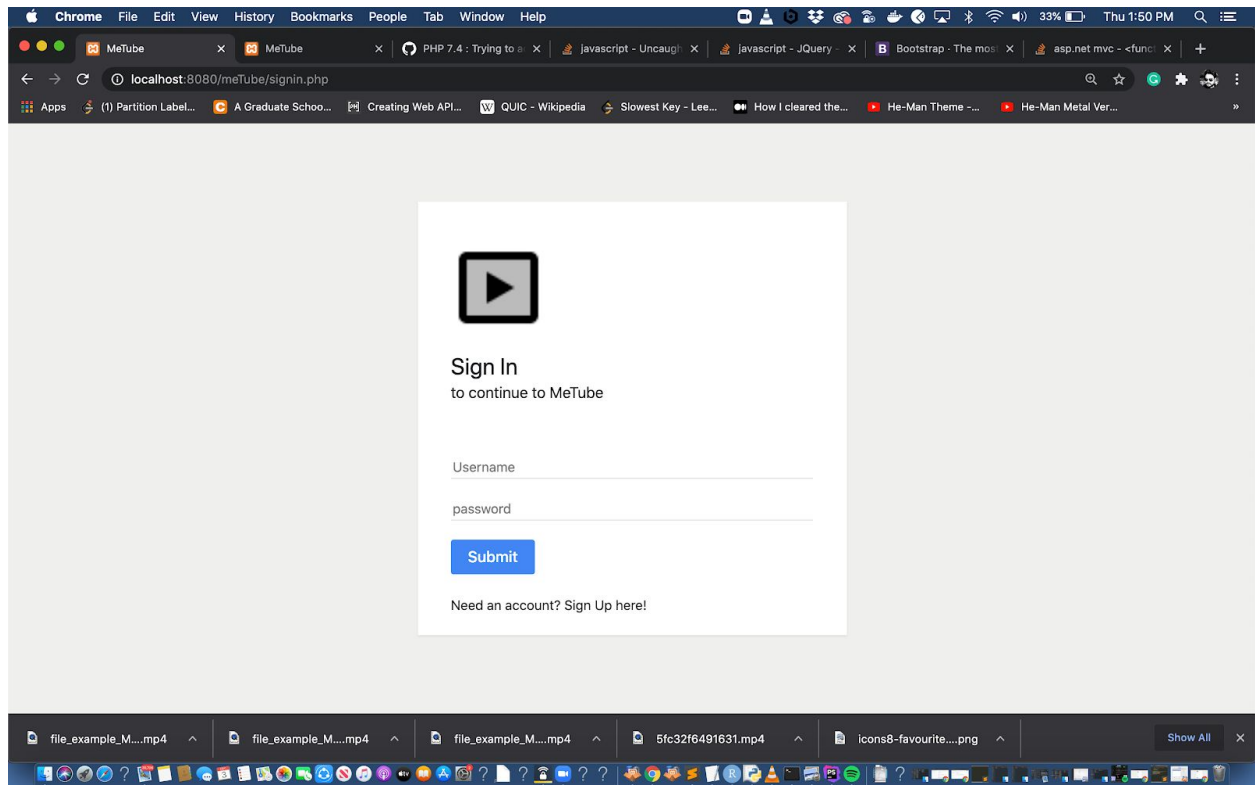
Chrome File Edit View History Bookmarks People Tab Window Help

33% Thu 1:50 PM

MeTube
MeTube
PHP 7.4 : Trying to a
javascript - Uncaugh
javascript - JQuery
Bootstrap · The most
asp.net mvc - <func

localhost:8080/meTube/signin.php

Apps (1) Partition Label... A Graduate Schoo... Creating Web API... QUIC - Wikipedia Slowest Key - Lee... How I cleared the... He-Man Theme -... He-Man Metal Ver...

Sign In
to continue to MeTube

Username

password

Submit

Need an account? Sign Up here!

file_example_M....mp4
file_example_M....mp4
file_example_M....mp4
5fc32f6491631.mp4
icons8-favourite....png
Show All